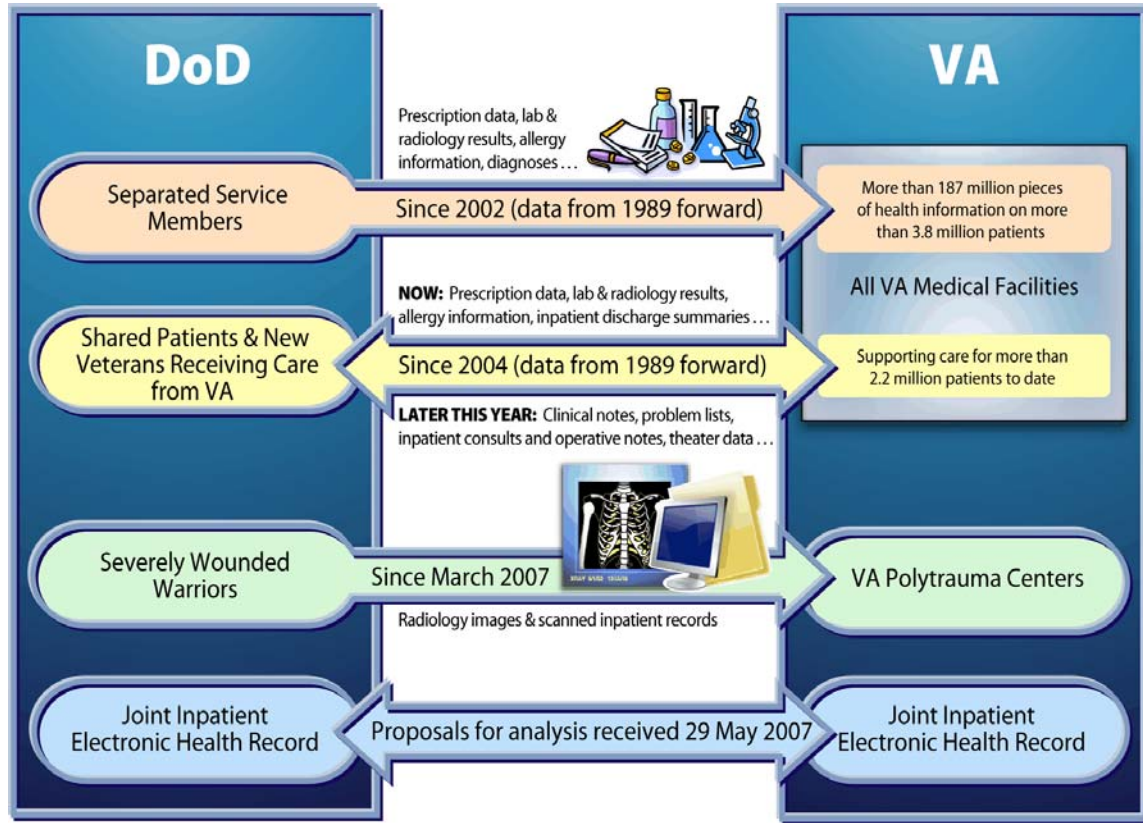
DoD

VA

Prescription data, lab & radiology results, allergy information, diagnoses . . .

Separated Service Members

Since 2002 (data from 1989 forward)

More than 187 million pieces of health information on more than 3.8 million patients

All VA Medical Facilities

NOW: Prescription data, lab & radiology results, allergy information, inpatient discharge summaries . . .

Shared Patients & New Veterans Receiving Care from VA

Since 2004 (data from 1989 forward)

Supporting care for more than 2.2 million patients to date

LATER THIS YEAR: Clinical notes, problem lists, inpatient consults and operative notes, theater data . . .

Severely Wounded Warriors

Since March 2007

VA Polytrauma Centers

Radiology images & scanned inpatient records

Joint Inpatient Electronic Health Record

Proposals for analysis received 29 May 2007

Joint Inpatient Electronic Health Record